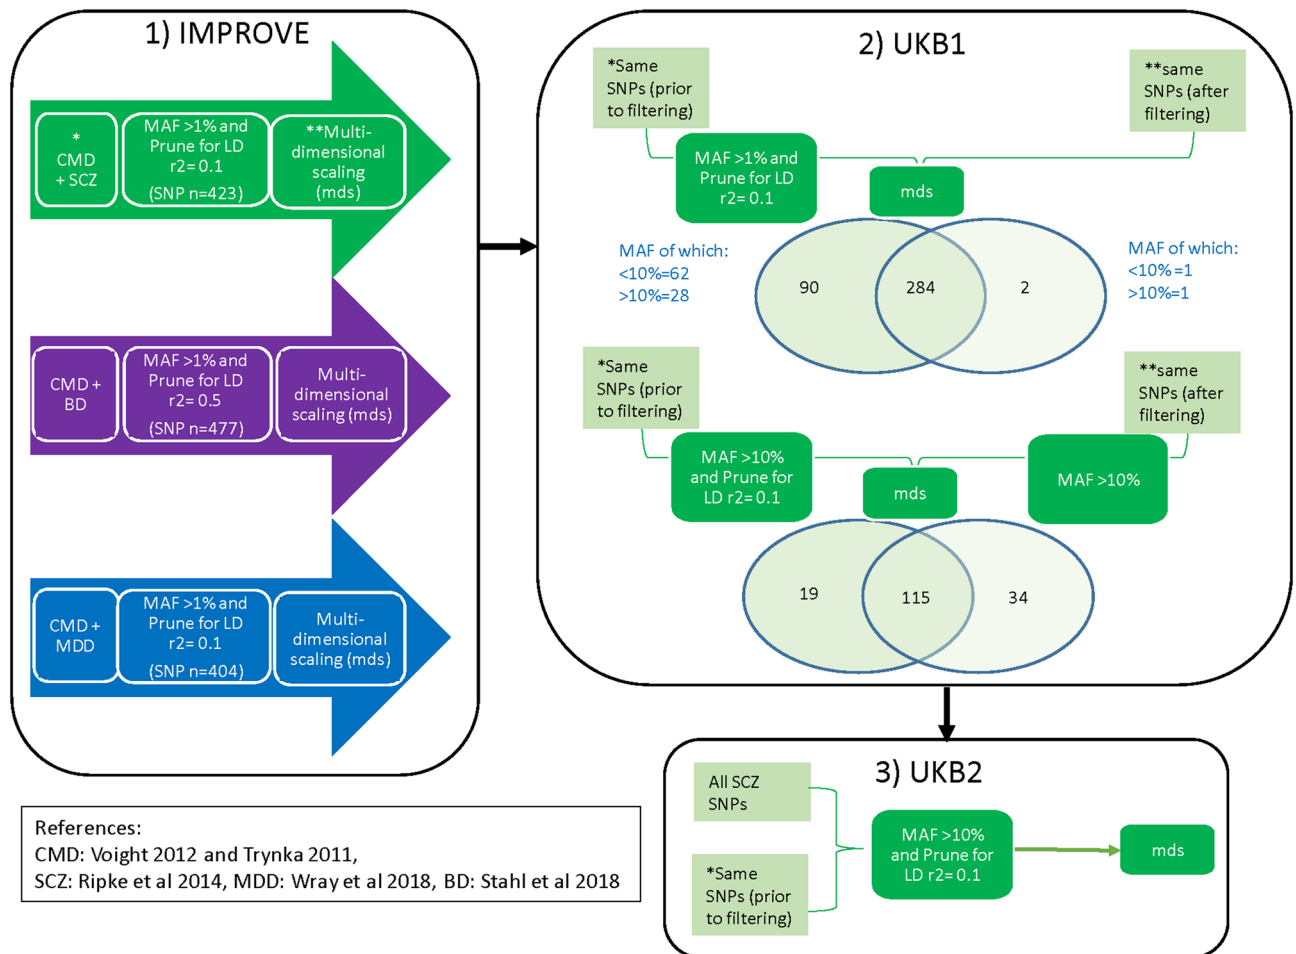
1) IMPROVE

* CMD + SCZ

MAF >1% and Prune for LD r2= 0.1 (SNP n=423)

**Multi-dimensional scaling (mds)

CMD + BD

MAF >1% and Prune for LD r2= 0.5 (SNP n=477)

Multi-dimensional scaling (mds)

CMD + MDD

MAF >1% and Prune for LD r2= 0.1 (SNP n=404)

Multi-dimensional scaling (mds)

2) UKB1

*Same SNPs (prior to filtering)

**same SNPs (after filtering)

MAF >1% and Prune for LD r2= 0.1

mds

MAF of which: <10%=62 >10%=28

90

284

2

MAF of which: <10% =1 >10%=1

*Same SNPs (prior to filtering)

**same SNPs (after filtering)

MAF >10% and Prune for LD r2= 0.1

mds

MAF >10%

19

115

34

3) UKB2

All SCZ SNPs

*Same SNPs (prior to filtering)

MAF >10% and Prune for LD r2= 0.1

mds

References:
CMD: Voight 2012 and Trynka 2011,
SCZ: Ripke et al 2014, MDD: Wray et al 2018, BD: Stahl et al 2018